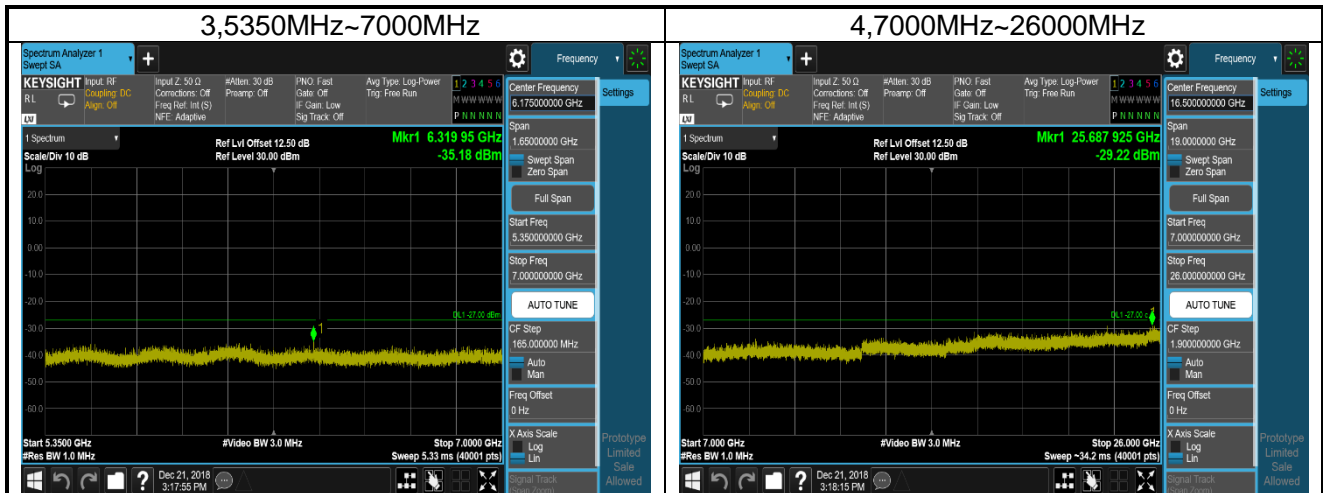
| 3,5350MHz~7000MHz | 4,7000MHz~26000MHz |
|---|---|

Spectrum Analyzer 1
Swept SA
Frequency
KEYSIGHT Input: RF
Coupling: DC
Align: Off
RL
LXI
Input Z: 50 Ω
Corrections: Off
Freq Ref: Int (S)
NFE: Adaptive
#Atten: 30 dB
Preamp: Off
PNO: Fast
Gate: Off
IF Gain: Low
Sig Track: Off
Avg Type: Log-Power
Trig: Free Run
1 2 3 4 5 6
M W W W W W
P N N N N N
Center Frequency
6.175000000 GHz
Settings
1 Spectrum
Scale/Div 10 dB
Log
Ref Lvl Offset 12.50 dB
Ref Level 30.00 dBm
Mkr1 6.319 95 GHz
-35.18 dBm
20.0
10.0
0.00
-10.0
-20.0
-30.0
-40.0
-50.0
-60.0
DL1 -27.00 dBm
1
Span
1.65000000 GHz
Swept Span
Zero Span
Full Span
Start Freq
5.350000000 GHz
Stop Freq
7.000000000 GHz
AUTO TUNE
CF Step
165.000000 MHz
Auto
Man
Freq Offset
0 Hz
X Axis Scale
Log
Lin
Start 5.3500 GHz
#Res BW 1.0 MHz
#Video BW 3.0 MHz
Stop 7.0000 GHz
Sweep 5.33 ms (40001 pts)
Prototype Limited Sale Allowed
Dec 21, 2018
3:17:55 PM

Spectrum Analyzer 1
Swept SA
Frequency
KEYSIGHT Input: RF
Coupling: DC
Align: Off
RL
LXI
Input Z: 50 Ω
Corrections: Off
Freq Ref: Int (S)
NFE: Adaptive
#Atten: 30 dB
Preamp: Off
PNO: Fast
Gate: Off
IF Gain: Low
Sig Track: Off
Avg Type: Log-Power
Trig: Free Run
1 2 3 4 5 6
M W W W W W
P N N N N N
Center Frequency
16.500000000 GHz
Settings
1 Spectrum
Scale/Div 10 dB
Log
Ref Lvl Offset 12.50 dB
Ref Level 30.00 dBm
Mkr1 25.687 925 GHz
-29.22 dBm
20.0
10.0
0.00
-10.0
-20.0
-30.0
-40.0
-50.0
-60.0
DL1 -27.00 dBm
Span
19.0000000 GHz
Swept Span
Zero Span
Full Span
Start Freq
7.000000000 GHz
Stop Freq
26.000000000 GHz
AUTO TUNE
CF Step
1.900000000 GHz
Auto
Man
Freq Offset
0 Hz
X Axis Scale
Log
Lin
Start 7.000 GHz
#Res BW 1.0 MHz
#Video BW 3.0 MHz
Stop 26.000 GHz
Sweep ~34.2 ms (40001 pts)
Signal Track
(Span Zoom)
Prototype Limited Sale Allowed
Dec 21, 2018
3:18:15 PM